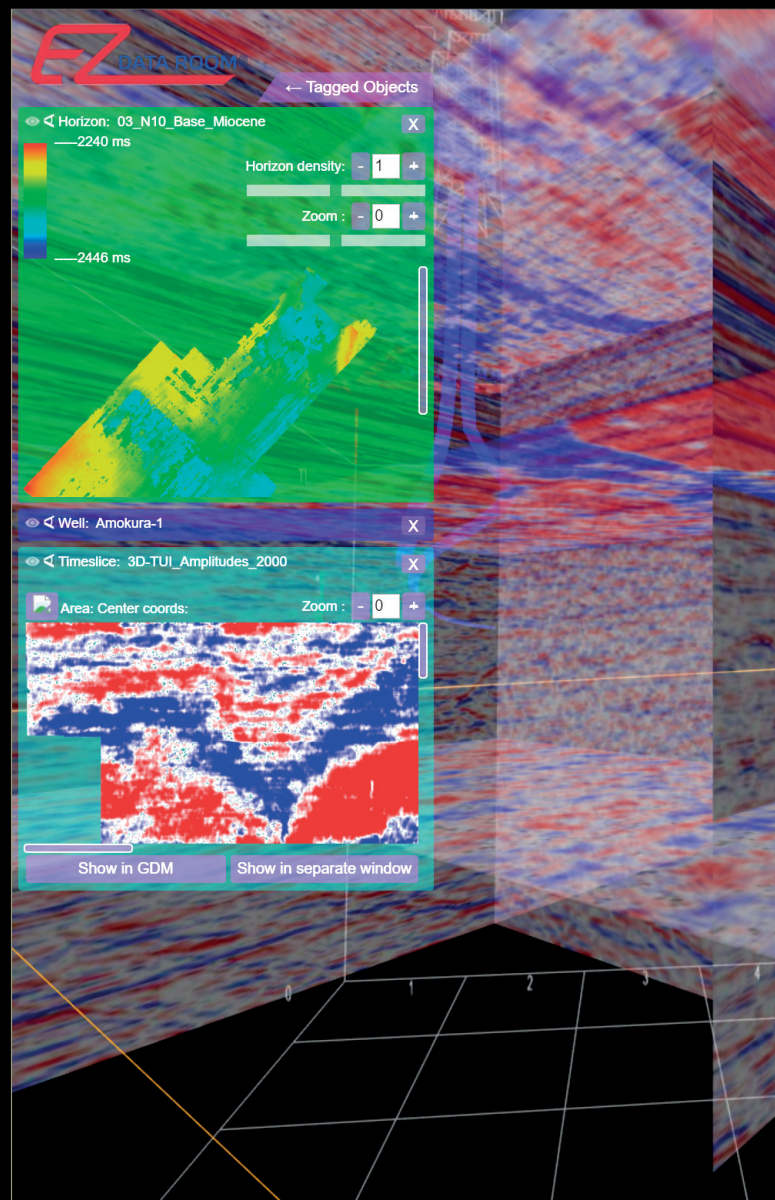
EZ DATA ROOM

← Tagged Objects

Horizon: 03_N10_Base_Miocene X

2240 ms

2446 ms

Horizon density: - 1 +

Zoom : - 0 +

Well: Amokura-1 X

Timeslice: 3D-TUI_Amplitudes_2000 X

Area: Center coords:

Zoom : - 0 +

Show in GDM

Show in separate window

0

1

2

3

4